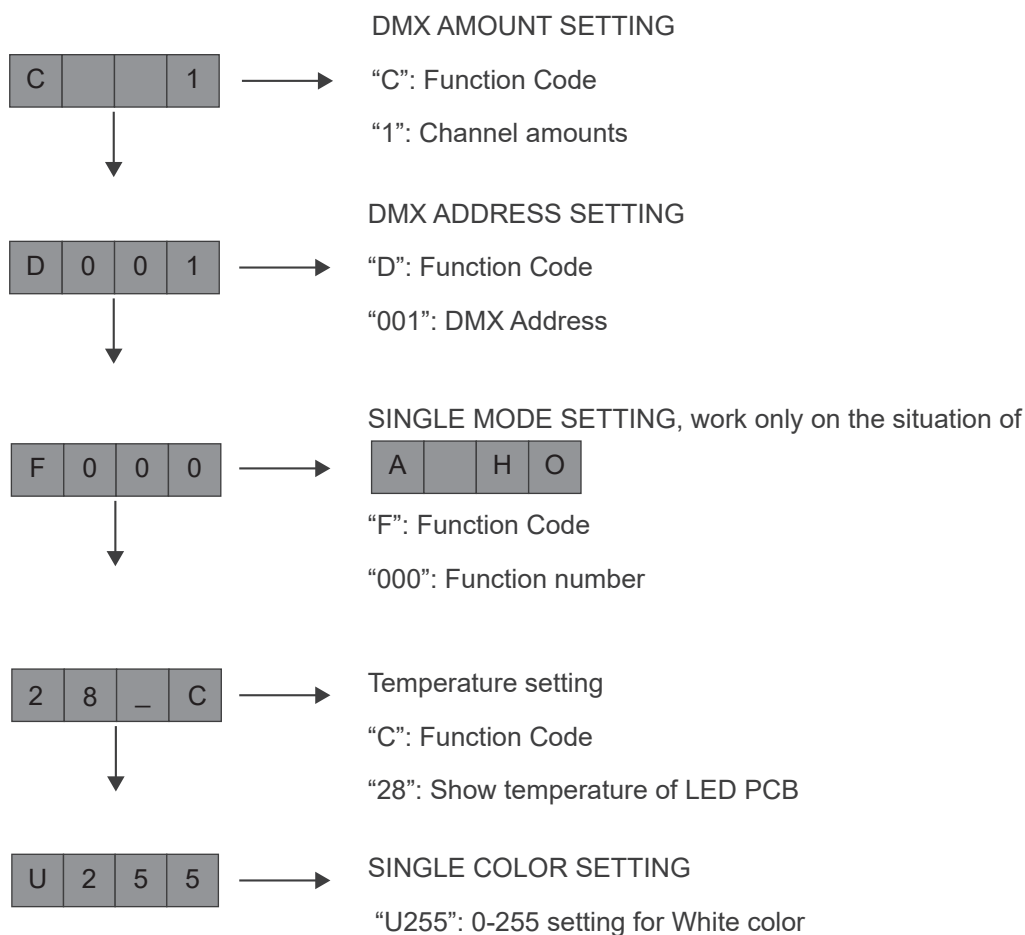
| C | | | 1 |
|---|---|---|---|

DMX AMOUNT SETTING

“C”: Function Code

“1”: Channel amounts

| D | 0 | 0 | 1 |
|---|---|---|---|

DMX ADDRESS SETTING

“D”: Function Code

“001”: DMX Address

| F | 0 | 0 | 0 |
|---|---|---|---|

SINGLE MODE SETTING, work only on the situation of

| A | | H | O |
|---|---|---|---|

“F”: Function Code

“000”: Function number

| 2 | 8 | _ | C |
|---|---|---|---|

Temperature setting

“C”: Function Code

“28”: Show temperature of LED PCB

| U | 2 | 5 | 5 |
|---|---|---|---|

SINGLE COLOR SETTING

“U255”: 0-255 setting for White color